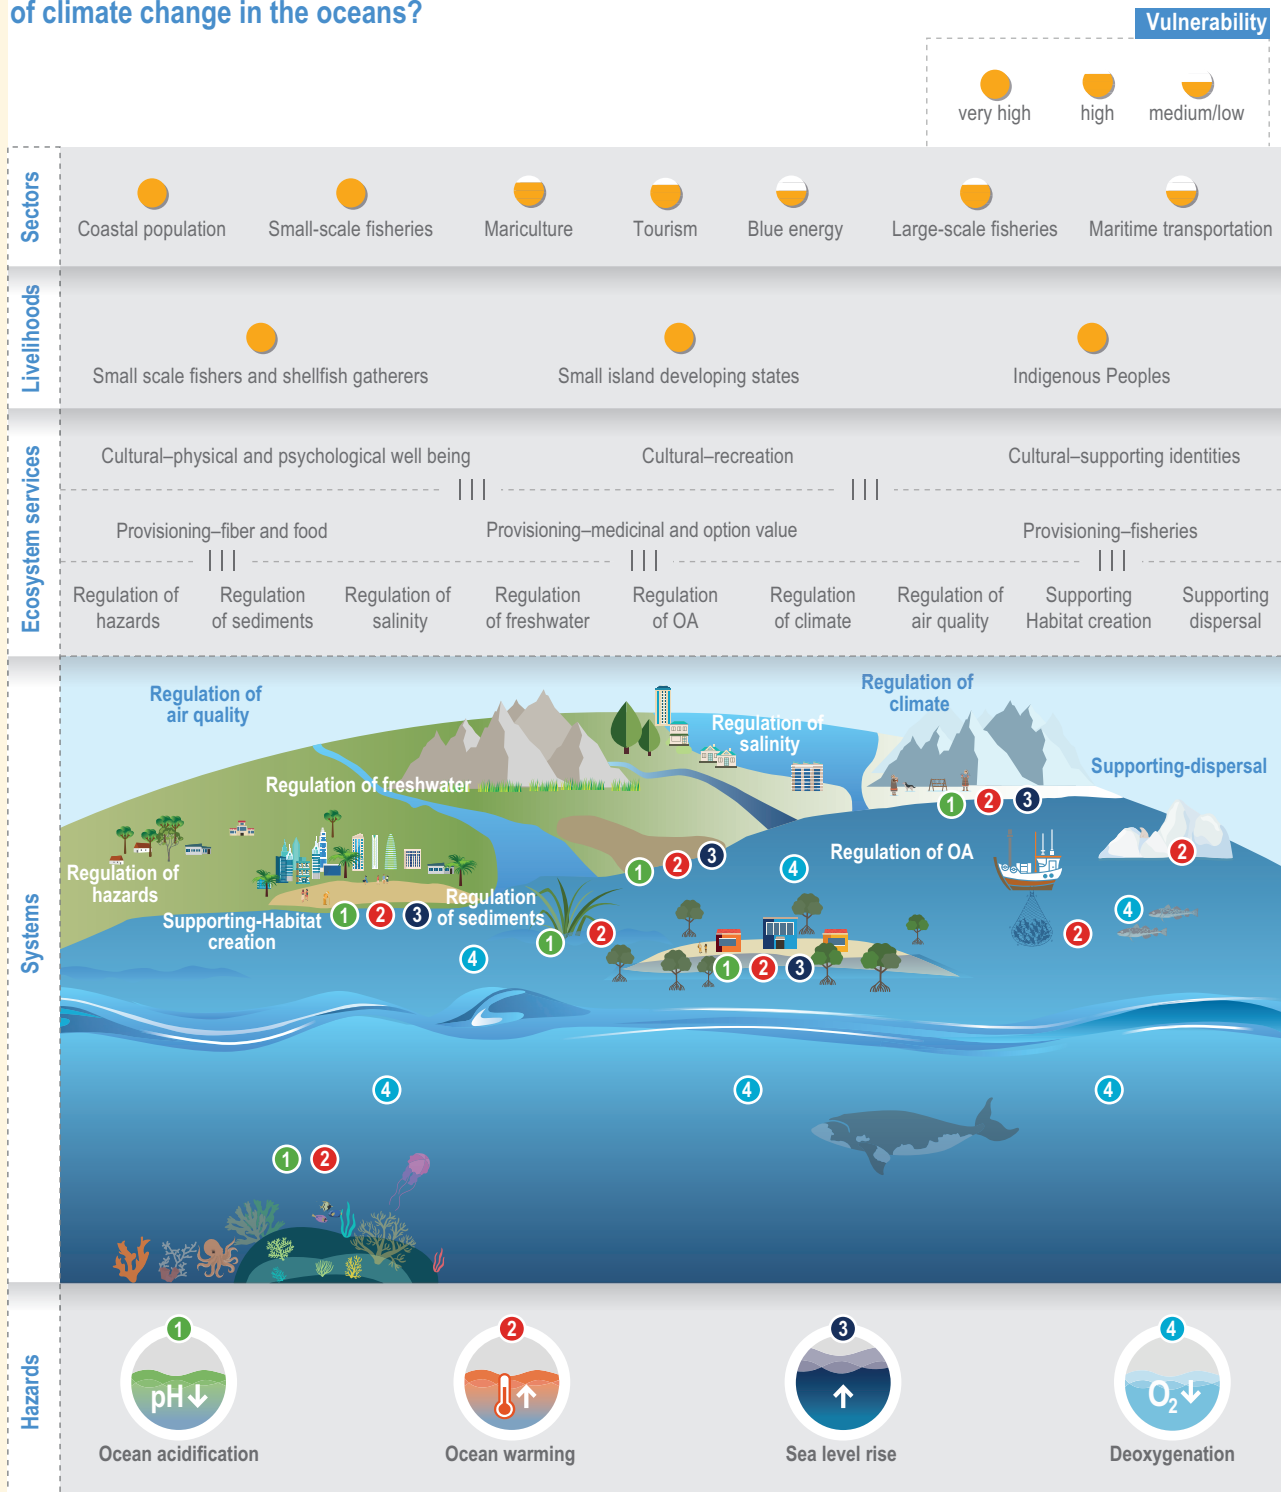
of climate change in the oceans?

Vulnerability

very high high medium/low

Sectors

Coastal population Small-scale fisheries Mariculture Tourism Blue energy Large-scale fisheries Maritime transportation

Livelihoods

Small scale fishers and shellfish gatherers Small island developing states Indigenous Peoples

Ecosystem services

Cultural–physical and psychological well being Cultural–recreation Cultural–supporting identities

Provisioning–fiber and food Provisioning–medicinal and option value Provisioning–fisheries

Regulation of hazards Regulation of sediments Regulation of salinity Regulation of freshwater Regulation of OA Regulation of climate Regulation of air quality Supporting Habitat creation Supporting dispersal

Systems

Regulation of air quality

Regulation of salinity

Regulation of climate

Supporting-dispersal

Regulation of freshwater

1 2 3

2

Regulation of hazards

1 2 3

4

Regulation of OA

2

Supporting-Habitat creation

1 2 3

Regulation of sediments

4

1 2

4

2

1 2 3

4 4 4

1 2

Hazards

1 pH↓ Ocean acidification

2 Ocean warming

3 Sea level rise

4 $O_2$↓ Deoxygenation